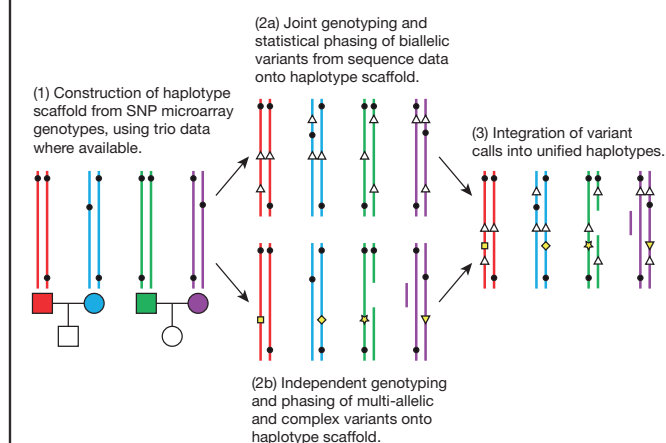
(1) Construction of haplotype scaffold from SNP microarray genotypes, using trio data where available.

(2a) Joint genotyping and statistical phasing of biallelic variants from sequence data onto haplotype scaffold.

(3) Integration of variant calls into unified haplotypes.

(2b) Independent genotyping and phasing of multi-allelic and complex variants onto haplotype scaffold.